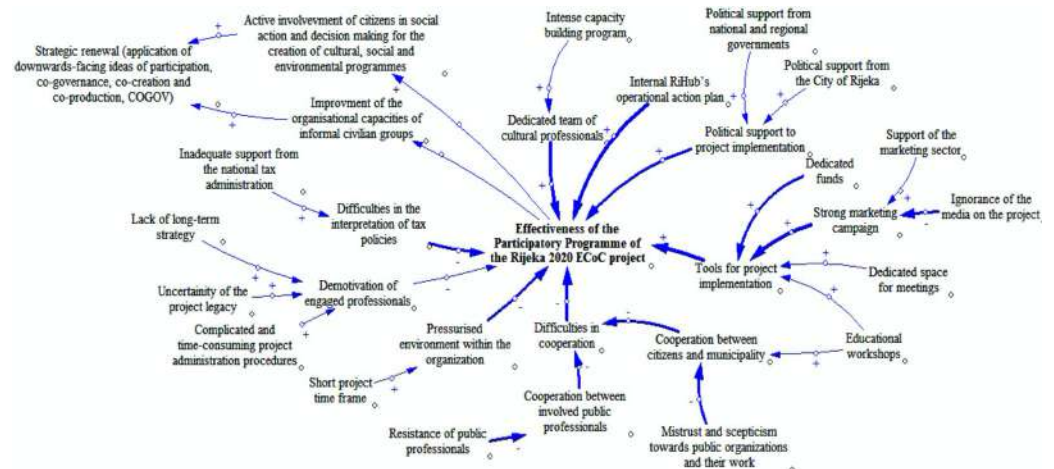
Strategic renewal (application of downwards-facing ideas of participation, co-governance, co-creation and co-production, COGOV)

Active involvevment of citizens in social action and decision making for the creation of cultural, social and environmental programmes

Intense capacity building program

Political support from national and regional governments

Political support from the City of Rijeka

Internal RiHub's operational action plan

Dedicated team of cultural professionals

Improvment of the organisational capacities of informal civilian groups

Political support to project implementation

Support of the marketing sector

Inadequate support from the national tax administration

Dedicated funds

Ignorance of the media on the project

Difficulties in the interpretation of tax policies

Strong marketing campaign

Lack of long-term strategy

Effectiveness of the Participatory Programme of the Rijeka 2020 ECoC project

Tools for project implementation

Dedicated space for meetings

Uncertainity of the project legacy

Demotivation of engaged professionals

Complicated and time-consuming project administration procedures

Pressurised environment within the organization

Difficulties in cooperation

Cooperation between citizens and municipality

Educational workshops

Short project time frame

Cooperation between involved public professionals

Resistance of public professionals

Mistrust and scepticism towards public organizations and their work